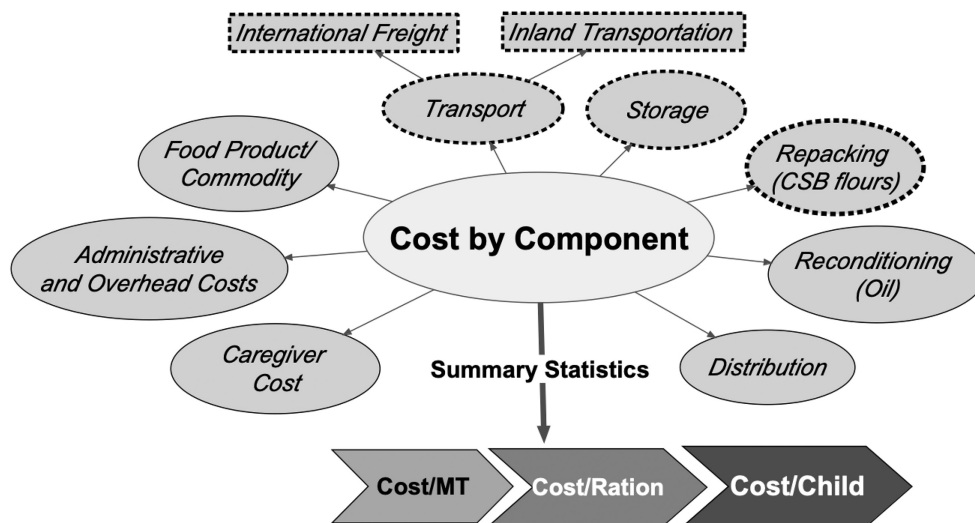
International Freight

Inland Transportation

Transport

Storage

Food Product/ Commodity

Repacking (CSB flours)

Cost by Component

Administrative and Overhead Costs

Reconditioning (Oil)

Caregiver Cost

Summary Statistics

Distribution

Cost/MT

Cost/Ration

Cost/Child